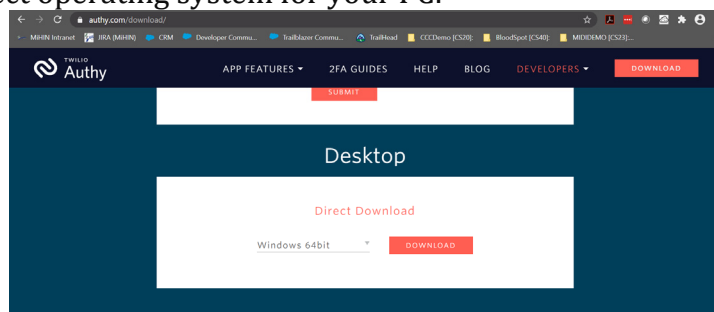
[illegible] operating system for your PC.

authy.com/download/

MiHIN Intranet JIRA (MiHIN) CRM Developer Commu... Trailblazer Commu... TrailHead CCCDemo [CS20]: BloodSpot [CS40]: MIDIDEMO [CS23]:...

TWILIO Authy

APP FEATURES 2FA GUIDES HELP BLOG DEVELOPERS DOWNLOAD

SUBMIT

Desktop

Direct Download

Windows 64bit

DOWNLOAD